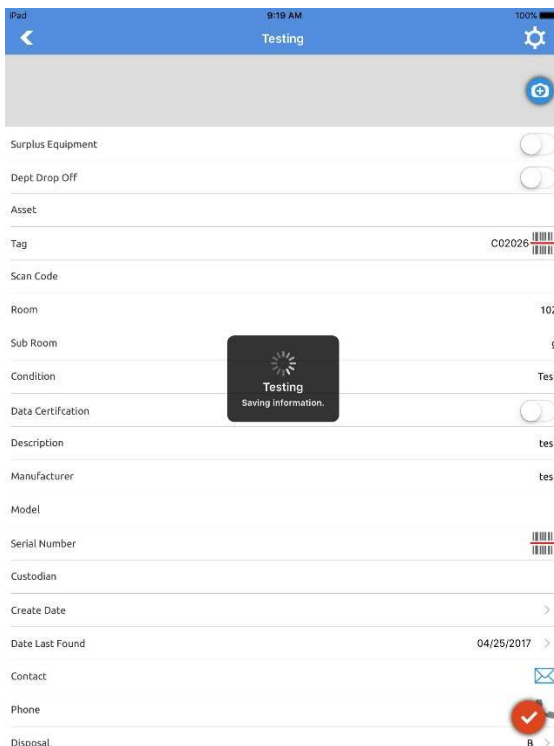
iPad 9:19 AM 100%

Testing

Surplus Equipment

Dept Drop Off

Asset

Tag C02026

Scan Code

Room 10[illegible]

Sub Room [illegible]

Condition Tes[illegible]

Testing
Saving information.

Data Certifcation

Description tes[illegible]

Manufacturer tes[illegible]

Model

Serial Number

Custodian

Create Date

Date Last Found 04/25/2017

Contact

Phone

Disposal B